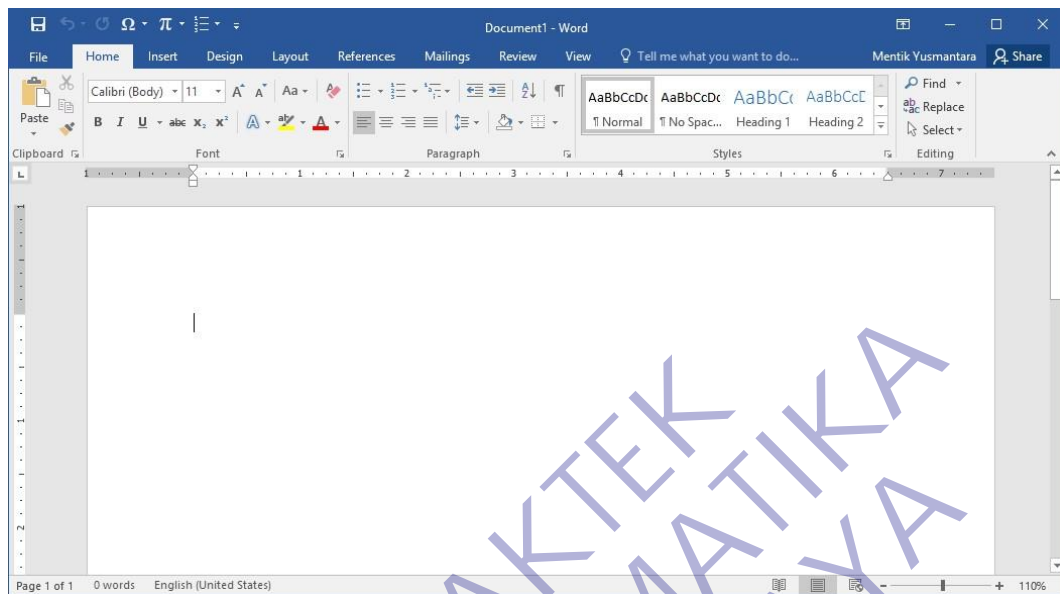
Document1 - Word

File Home Insert Design Layout References Mailings Review View Tell me what you want to do... Mentik Yusmantara Share

Paste
Calibri (Body) 11 Aa
B I U abc $x_2$ $x^2$ A
AaBbCcDc ¶ Normal
AaBbCcDc ¶ No Spac...
AaBbCc Heading 1
AaBbCcD Heading 2
Find
Replace
Select

Clipboard Font Paragraph Styles Editing

1 2 3 4 5 6 7

AKTEK
MATIKA
YA

Page 1 of 1 0 words English (United States) 110%